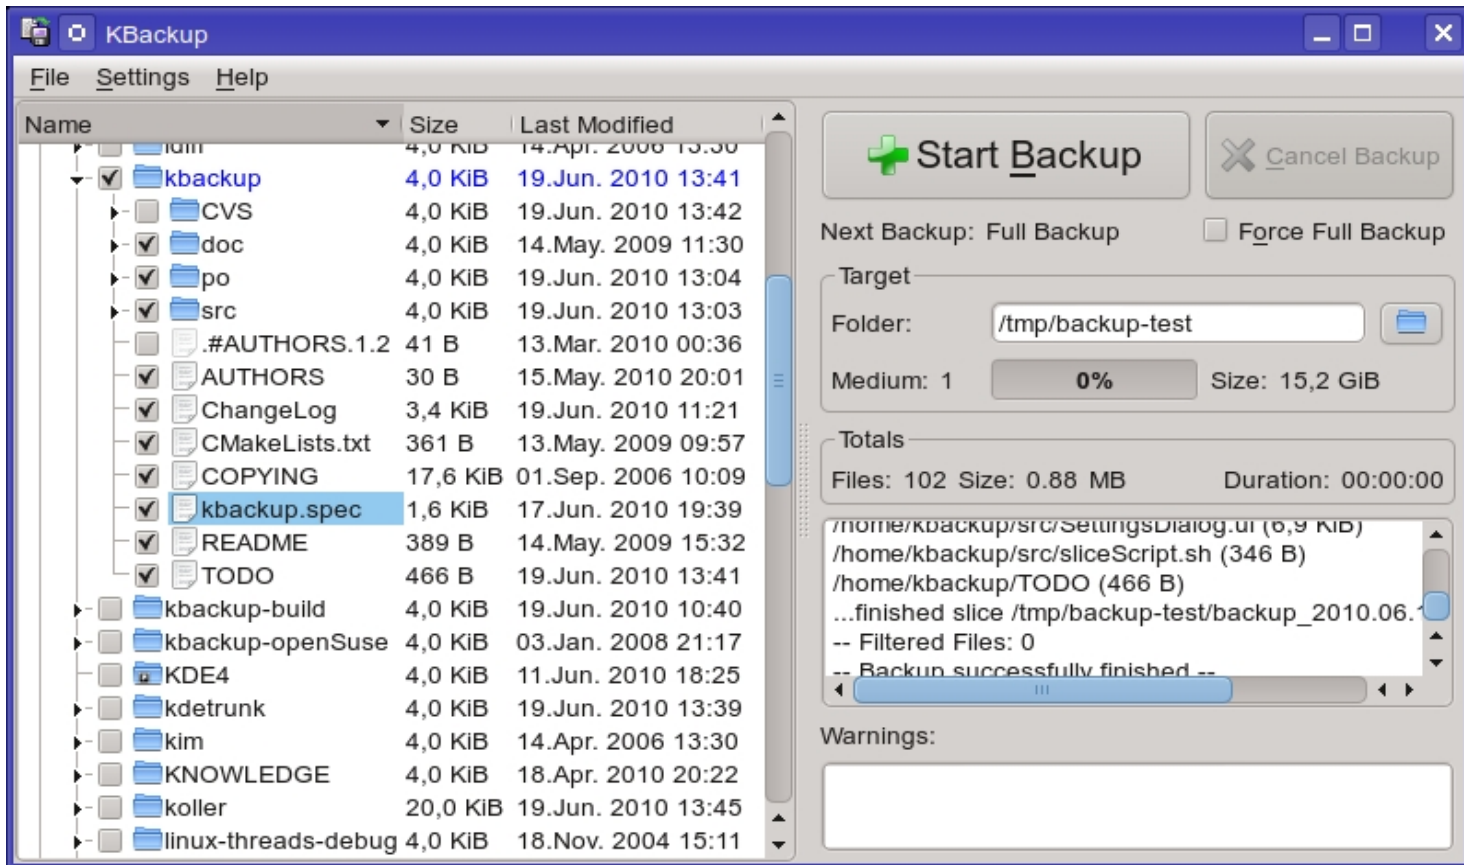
KBackup

File Settings Help

| Name | Size | Last Modified |
|---|---|---|
| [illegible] | 4,0 KiB | 14.Apr. 2006 13:30 |
| kbackup | 4,0 KiB | 19.Jun. 2010 13:41 |
| CVS | 4,0 KiB | 19.Jun. 2010 13:42 |
| doc | 4,0 KiB | 14.May. 2009 11:30 |
| po | 4,0 KiB | 19.Jun. 2010 13:04 |
| src | 4,0 KiB | 19.Jun. 2010 13:03 |
| .#AUTHORS.1.2 | 41 B | 13.Mar. 2010 00:36 |
| AUTHORS | 30 B | 15.May. 2010 20:01 |
| ChangeLog | 3,4 KiB | 19.Jun. 2010 11:21 |
| CMakeLists.txt | 361 B | 13.May. 2009 09:57 |
| COPYING | 17,6 KiB | 01.Sep. 2006 10:09 |
| kbackup.spec | 1,6 KiB | 17.Jun. 2010 19:39 |
| README | 389 B | 14.May. 2009 15:32 |
| TODO | 466 B | 19.Jun. 2010 13:41 |
| kbackup-build | 4,0 KiB | 19.Jun. 2010 10:40 |
| kbackup-openSuse | 4,0 KiB | 03.Jan. 2008 21:17 |
| KDE4 | 4,0 KiB | 11.Jun. 2010 18:25 |
| kdetrunk | 4,0 KiB | 19.Jun. 2010 13:39 |
| kim | 4,0 KiB | 14.Apr. 2006 13:30 |
| KNOWLEDGE | 4,0 KiB | 18.Apr. 2010 20:22 |
| koller | 20,0 KiB | 19.Jun. 2010 13:45 |
| linux-threads-debug | 4,0 KiB | 18.Nov. 2004 15:11 |

Start Backup
Cancel Backup
Next Backup: Full Backup
Force Full Backup
Target
Folder: /tmp/backup-test
Medium: 1 0% Size: 15,2 GiB
Totals
Files: 102 Size: 0.88 MB Duration: 00:00:00
/home/kbackup/src/SettingsDialog.ui (6,9 KiB)
/home/kbackup/src/sliceScript.sh (346 B)
/home/kbackup/TODO (466 B)
...finished slice /tmp/backup-test/backup_2010.06.1
-- Filtered Files: 0
-- Backup successfully finished --
Warnings: